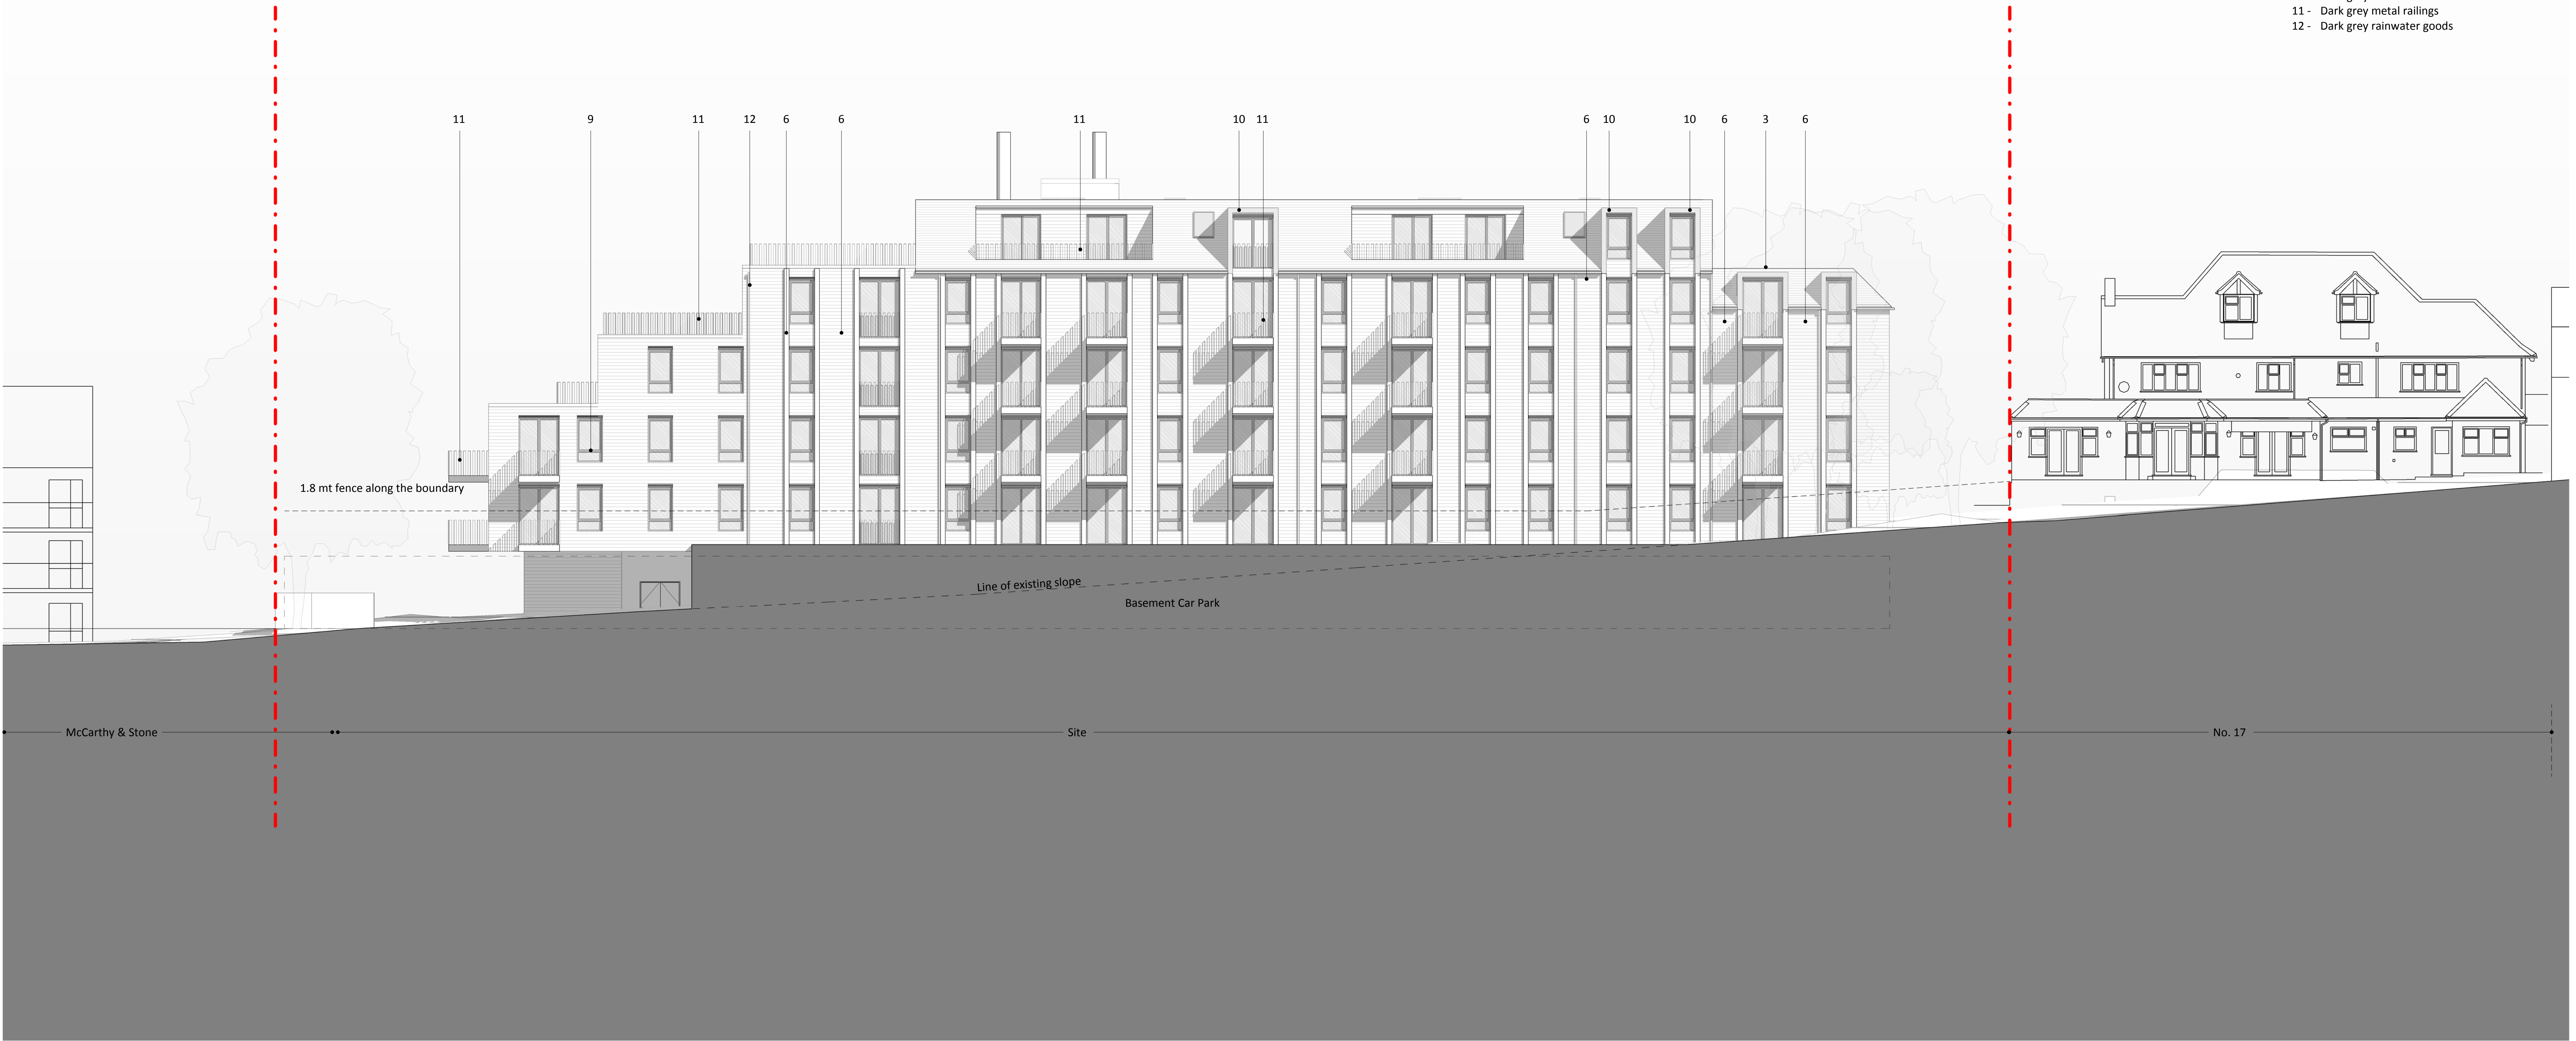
11 - Dark grey metal railings
12 - Dark grey rainwater goods

11 9 11 12 6 6 11 10 11 6 10 10 6 3 6

1.8 mt fence along the boundary

Line of existing slope

Basement Car Park

McCarthy & Stone

Site

No. 17